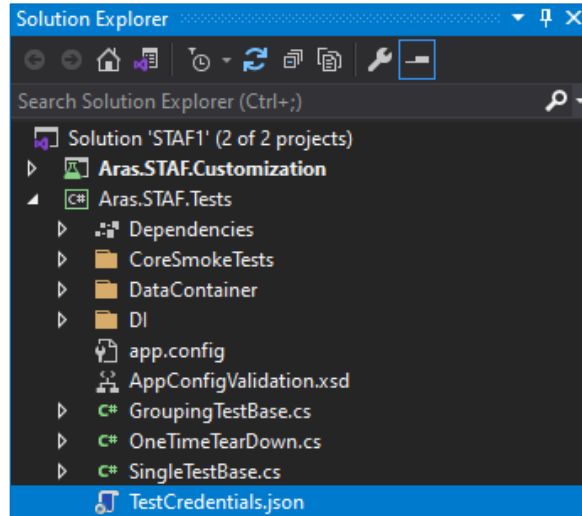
Solution Explorer

Search Solution Explorer (Ctrl+;)

Solution 'STAF1' (2 of 2 projects)
Aras.STAF.Customization
Aras.STAF.Tests
Dependencies
CoreSmokeTests
DataContainer
DI
app.config
AppConfigValidation.xsd
GroupingTestBase.cs
OneTimeTearDown.cs
SingleTestBase.cs
TestCredentials.json